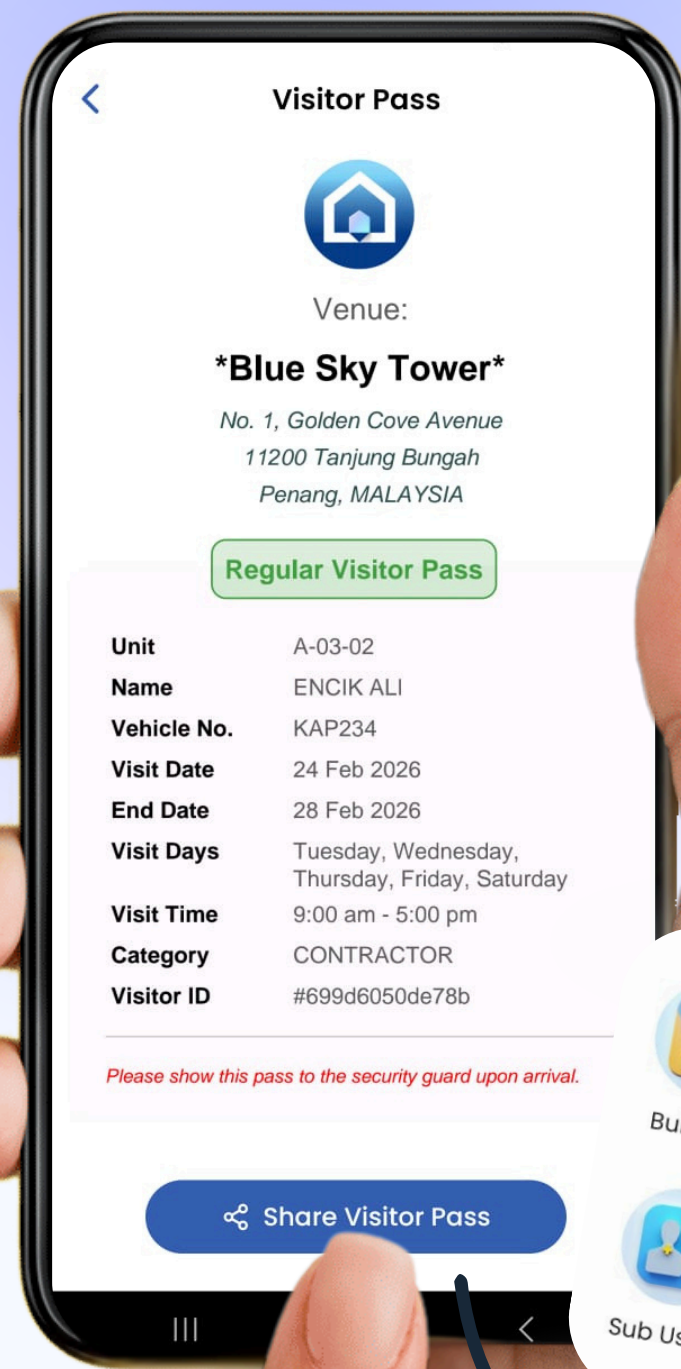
Visitor Pass

Venue:

*Blue Sky Tower*

No. 1, Golden Cove Avenue
11200 Tanjung Bungah
Penang, MALAYSIA

Regular Visitor Pass

| Unit | A-03-02 |
|---|---|
| Name | ENCIK ALI |
| Vehicle No. | KAP234 |
| Visit Date | 24 Feb 2026 |
| End Date | 28 Feb 2026 |
| Visit Days | Tuesday, Wednesday, Thursday, Friday, Saturday |
| Visit Time | 9:00 am - 5:00 pm |
| Category | CONTRACTOR |
| Visitor ID | #699d6050de78b |

Please show this pass to the security guard upon arrival.

Share Visitor Pass

Bu

Sub Us